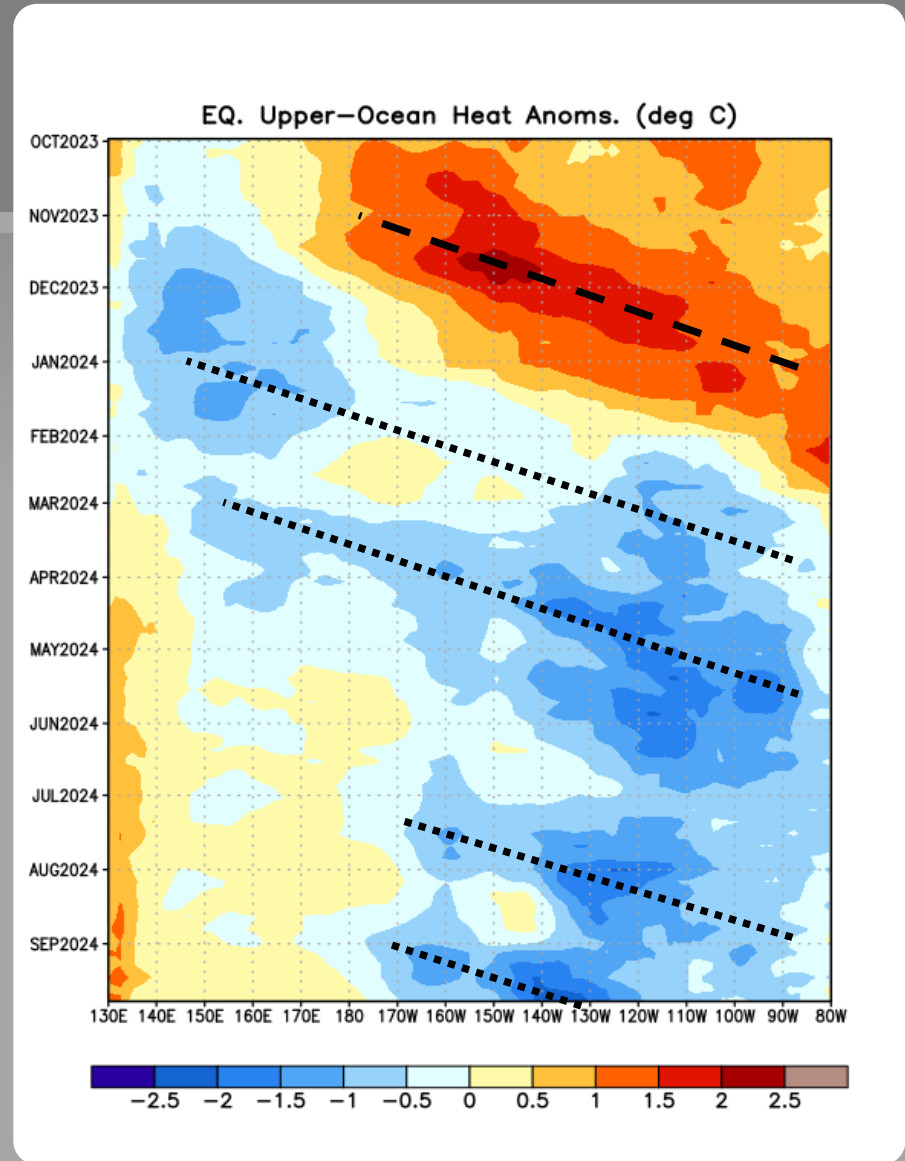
EQ. Upper-Ocean Heat Anoms. (deg C)

OCT2023
NOV2023
DEC2023
JAN2024
FEB2024
MAR2024
APR2024
MAY2024
JUN2024
JUL2024
AUG2024
SEP2024

130E 140E 150E 160E 170E 180 170W 160W 150W 140W 130W 120W 110W 100W 90W 80W

−2.5 −2 −1.5 −1 −0.5 0 0.5 1 1.5 2 2.5